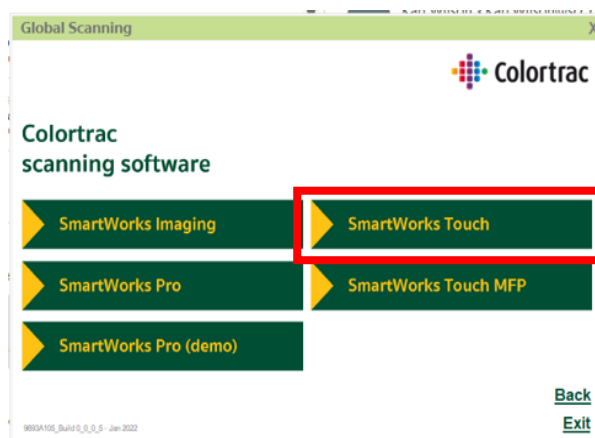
Global Scanning

Colortrac

Colortrac
scanning software

SmartWorks Imaging

SmartWorks Touch

SmartWorks Pro

SmartWorks Touch MFP

SmartWorks Pro (demo)

Back

9893A105_Build 0_0_0_5 - Jan 2022

Exit